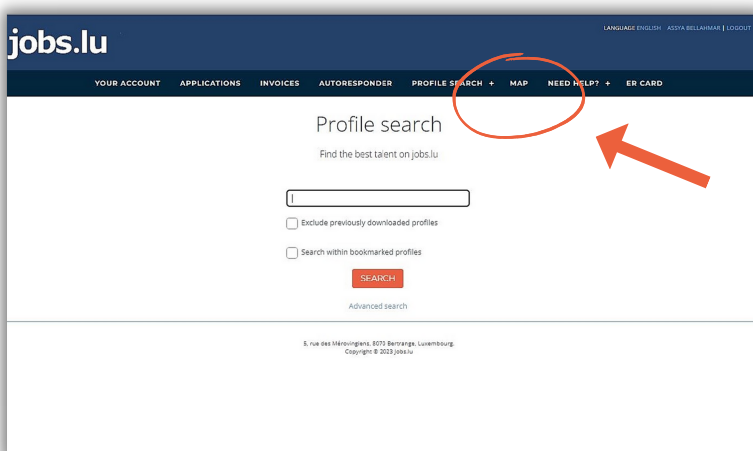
jobs.lu

LANGUAGE ENGLISH | ASSYA BELLAHMAR | LOGOUT

YOUR ACCOUNT APPLICATIONS INVOICES AUTORESPONDER PROFILE SEARCH + MAP NEED HELP? + ER CARD

Profile search

Find the best talent on jobs.lu

Exclude previously downloaded profiles

Search within bookmarked profiles

SEARCH

Advanced search

5, rue des Mérovingiens, 8070 Bertrange, Luxembourg.
Copyright © 2023 jobs.lu